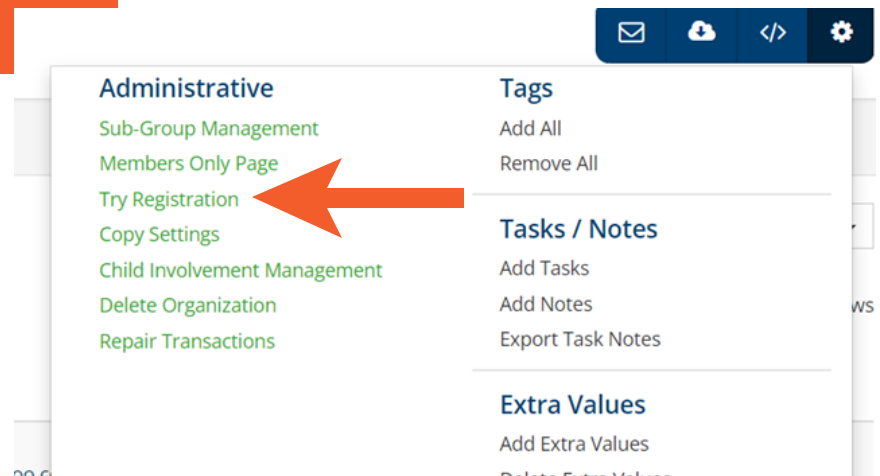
Administrative
Sub-Group Management
Members Only Page
Try Registration
Copy Settings
Child Involvement Management
Delete Organization
Repair Transactions

Tags
Add All
Remove All

Tasks / Notes
Add Tasks
Add Notes
Export Task Notes

Extra Values
Add Extra Values
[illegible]